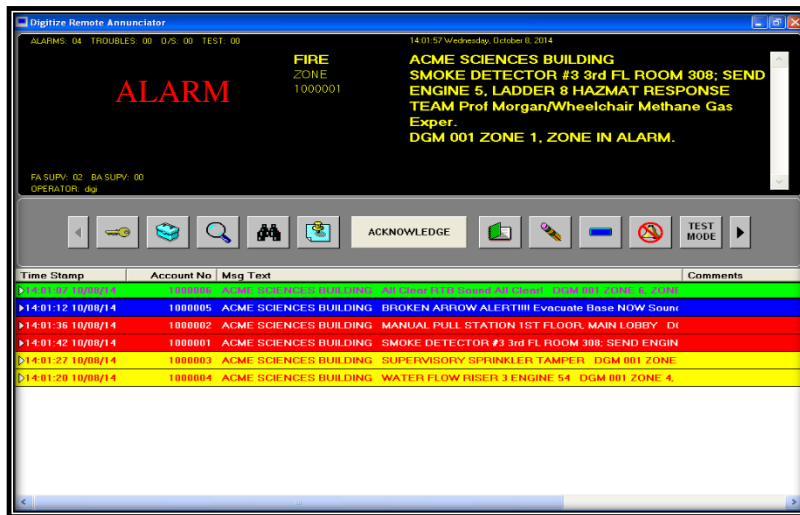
Digitize Remote Annunciator

ALARMS: 04 TROUBLES: 00 O/S: 00 TEST: 00

ALARM

FIRE
ZONE
1000001

14:01:57 Wednesday, October 8, 2014

ACME SCIENCES BUILDING
SMOKE DETECTOR #3 3rd FL ROOM 308; SEND ENGINE 5, LADDER 8 HAZMAT RESPONSE TEAM Prof Morgan/Wheelchair Methane Gas Exper.
DGM 001 ZONE 1, ZONE IN ALARM.

FA SUPV: 02 BA SUPV: 00
OPERATOR: digi

ACKNOWLEDGE

TEST MODE

| Time Stamp | Account No | Msg Text | Comments |
|---|---|---|---|
| 14:01:07 10/08/14 | 1000006 | ACME SCIENCES BUILDING All Clear RTB Sound All Clear! DGM 001 ZONE 6, ZONE | |
| 14:01:12 10/08/14 | 1000005 | ACME SCIENCES BUILDING BROKEN ARROW ALERT!!!! Evacuate Base NOW Sound | |
| 14:01:36 10/08/14 | 1000002 | ACME SCIENCES BUILDING MANUAL PULL STATION 1ST FLOOR, MAIN LOBBY D( | |
| 14:01:42 10/08/14 | 1000001 | ACME SCIENCES BUILDING SMOKE DETECTOR #3 3rd FL ROOM 308; SEND ENGIN | |
| 14:01:27 10/08/14 | 1000003 | ACME SCIENCES BUILDING SUPERVISORY SPRINKLER TAMPER DGM 001 ZONE | |
| 14:01:20 10/08/14 | 1000004 | ACME SCIENCES BUILDING WATER FLOW RISER 3 ENGINE 54 DGM 001 ZONE 4, | |